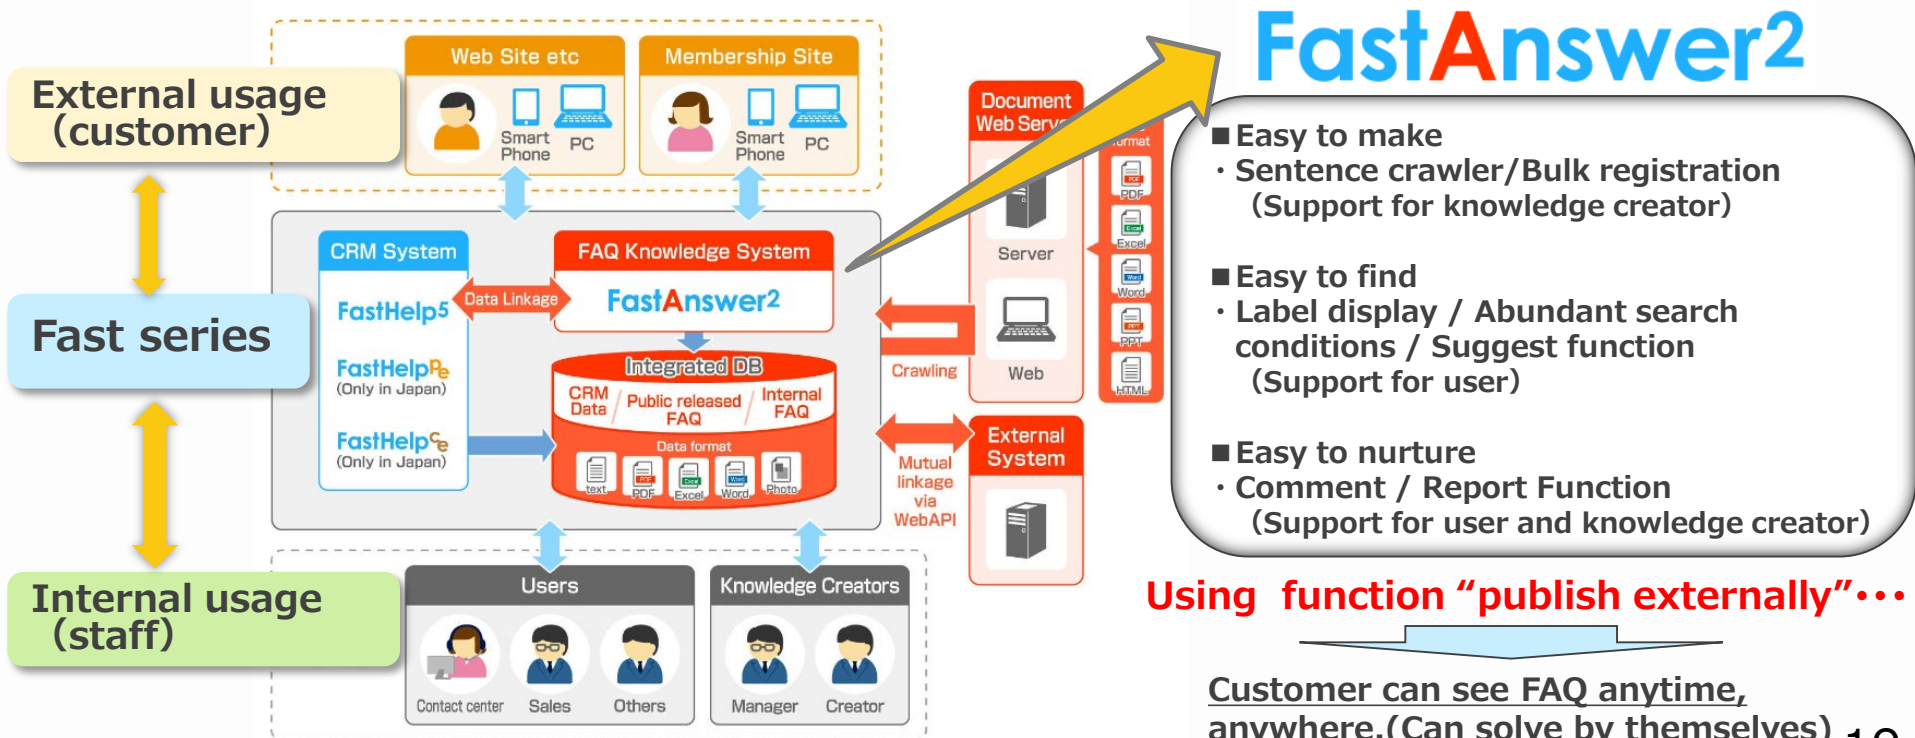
External usage (customer)

Fast series

Internal usage (staff)

Web Site etc

Smart Phone

PC

Membership Site

Smart Phone

PC

CRM System

FastHelp5

FastHelpPe
(Only in Japan)

FastHelpCe
(Only in Japan)

Data Linkage

FAQ Knowledge System

FastAnswer2

Integrated DB

CRM Data

Public released FAQ

Internal FAQ

Data format

text

PDF

Excel

Word

Photo

Document Web Serv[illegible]

Server

Web

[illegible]ormat

PDF

Excel

Word

PPT

HTML

Crawling

Mutual linkage via WebAPI

External System

Users

Contact center

Sales

Others

Knowledge Creators

Manager

Creator

FastAnswer2

■Easy to make
・Sentence crawler/Bulk registration
(Support for knowledge creator)

■Easy to find
・Label display / Abundant search conditions / Suggest function
(Support for user)

■Easy to nurture
・Comment / Report Function
(Support for user and knowledge creator)

Using function "publish externally"･･･

Customer can see FAQ anytime, anywhere.(Can solve by themselves)

1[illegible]